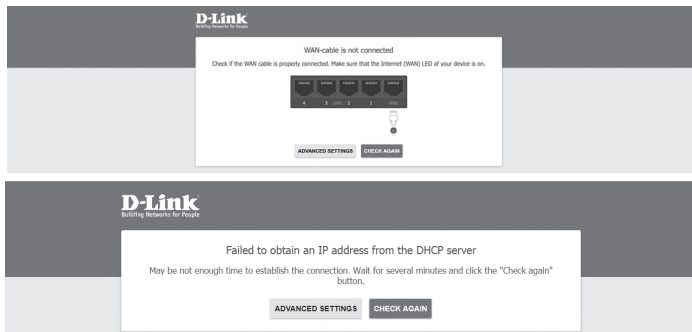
D-Link
Building Networks for People

WAN-cable is not connected

Check if the WAN cable is properly connected. Make sure that the Internet (WAN) LED of your device is on.

4 3 LAN 2 1 WAN

ADVANCED SETTINGS CHECK AGAIN

D-Link
Building Networks for People

Failed to obtain an IP address from the DHCP server

May be not enough time to establish the connection. Wait for several minutes and click the "Check again" button.

ADVANCED SETTINGS CHECK AGAIN